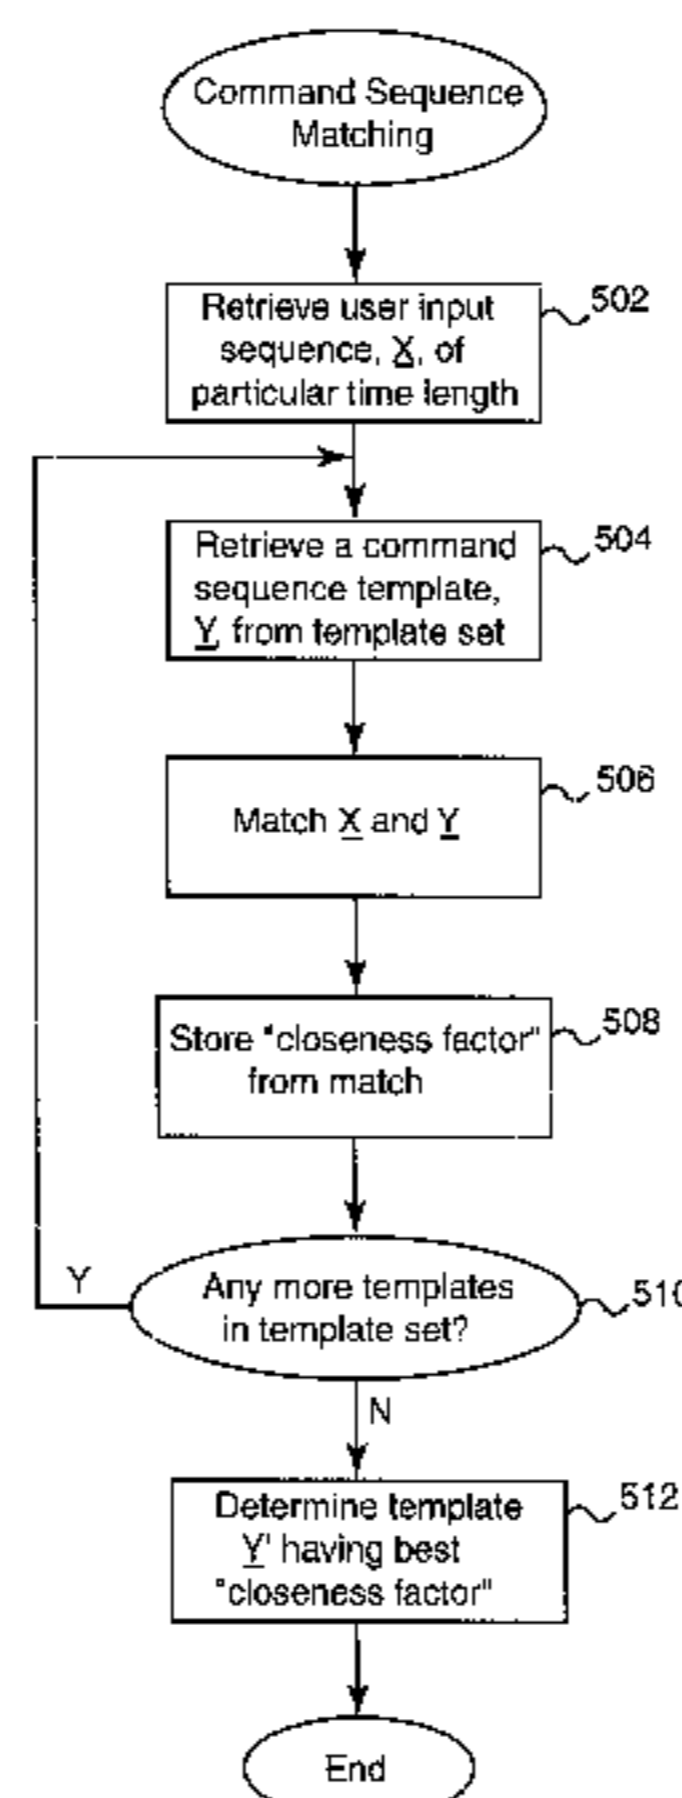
Command Sequence Matching

Retrieve user input sequence, X, of particular time length

502

Retrieve a command sequence template, Y, from template set

504

Match X and Y

506

Store "closeness factor" from match

508

Y

Any more templates in template set?

510

N

Determine template Y' having best "closeness factor"

512

End